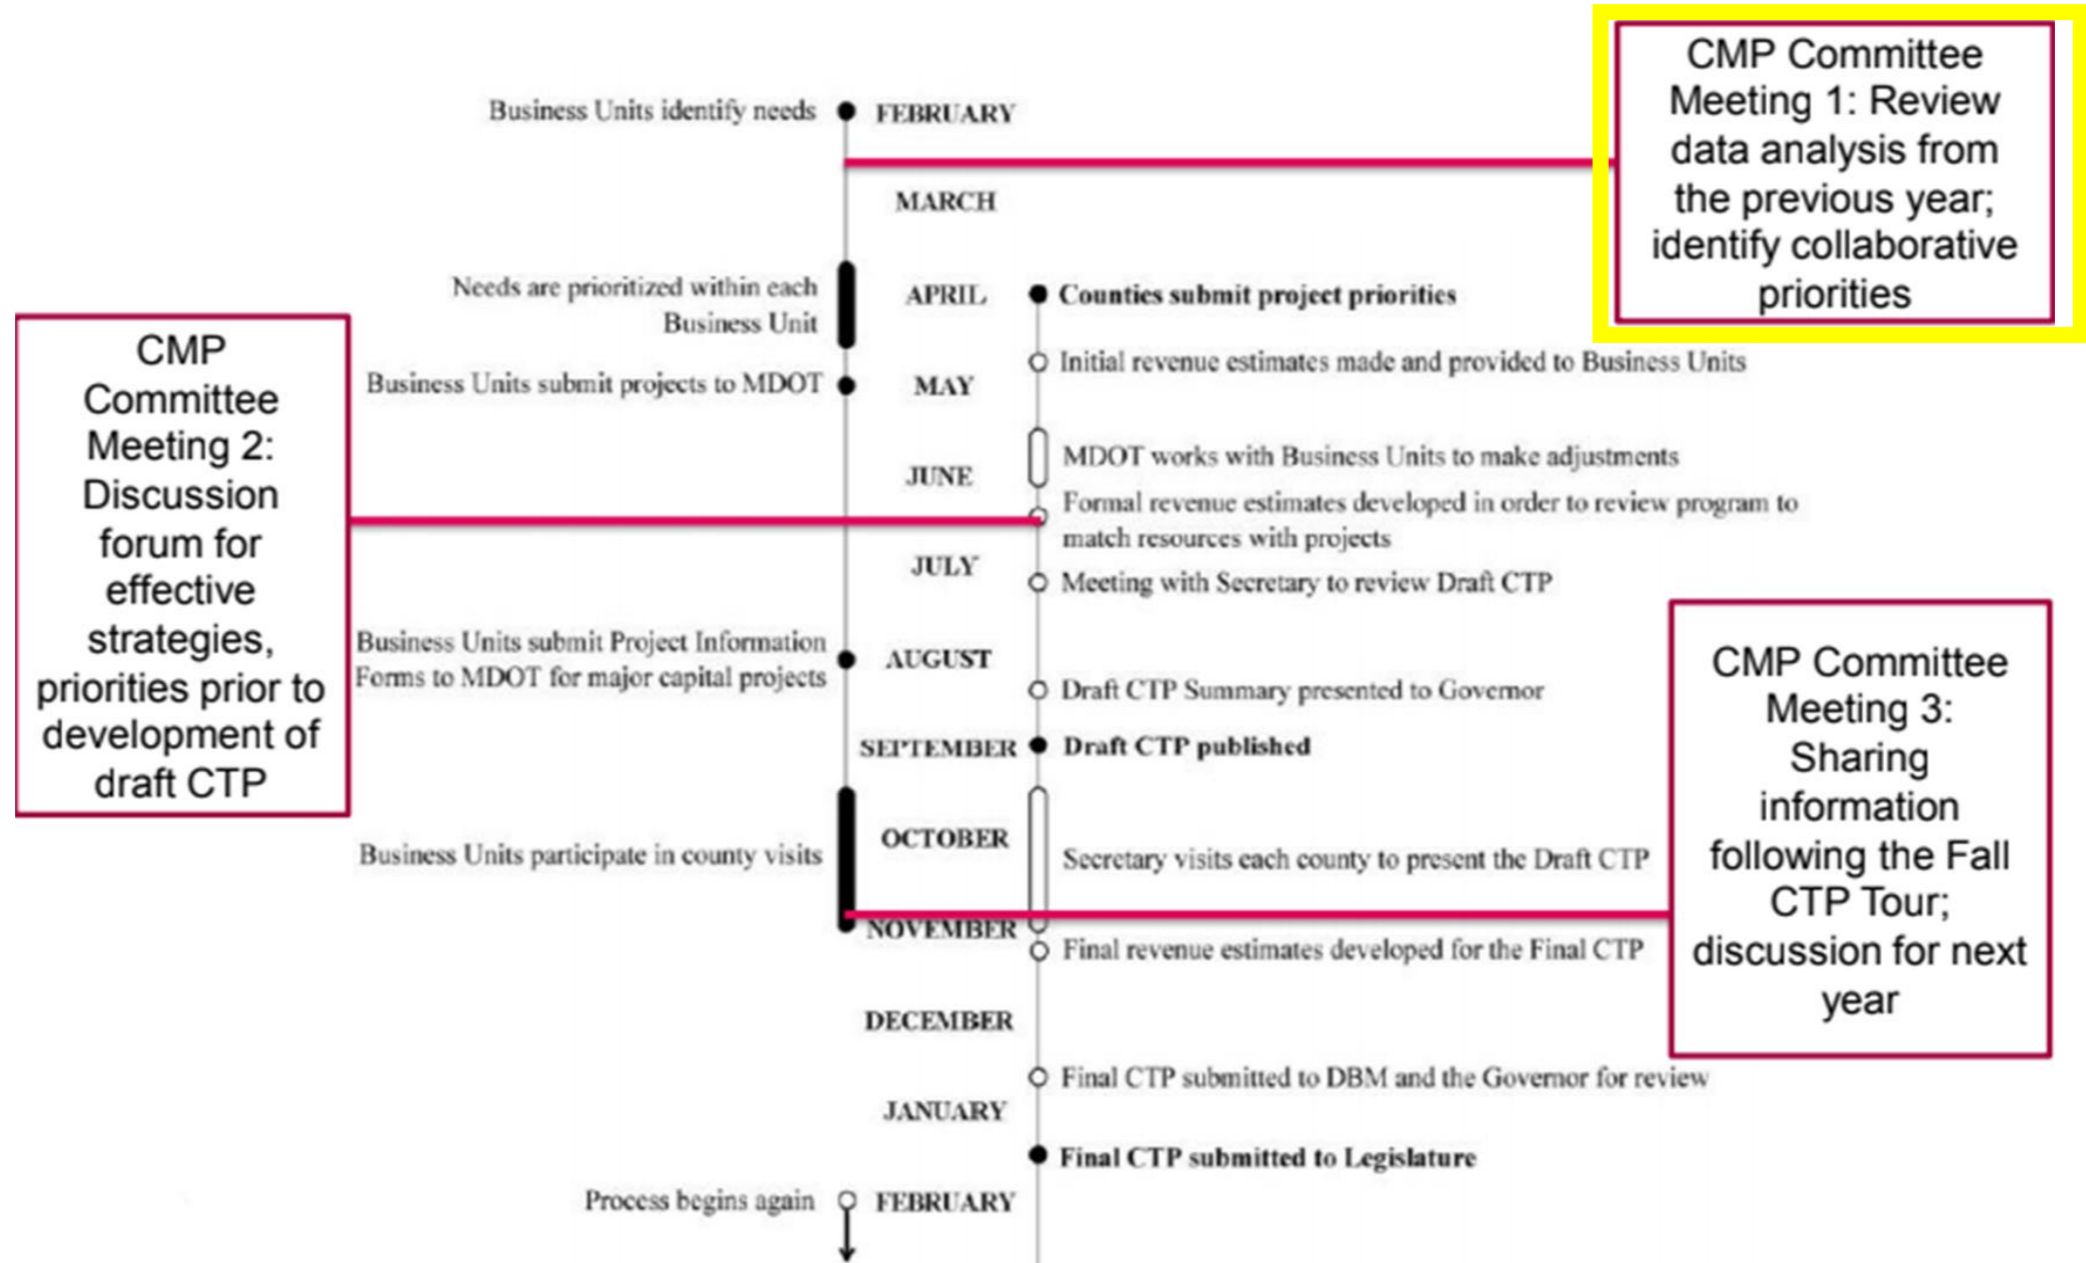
CMP Committee Meeting 1: Review data analysis from the previous year; identify collaborative priorities

Business Units identify needs
FEBRUARY
MARCH
Needs are prioritized within each Business Unit
APRIL
Counties submit project priorities
Initial revenue estimates made and provided to Business Units
Business Units submit projects to MDOT
MAY
MDOT works with Business Units to make adjustments
JUNE
Formal revenue estimates developed in order to review program to match resources with projects
JULY
Meeting with Secretary to review Draft CTP
Business Units submit Project Information Forms to MDOT for major capital projects
AUGUST
Draft CTP Summary presented to Governor
SEPTEMBER
Draft CTP published
Business Units participate in county visits
OCTOBER
Secretary visits each county to present the Draft CTP
NOVEMBER
Final revenue estimates developed for the Final CTP
DECEMBER
Final CTP submitted to DBM and the Governor for review
JANUARY
Final CTP submitted to Legislature
Process begins again
FEBRUARY

CMP Committee Meeting 2: Discussion forum for effective strategies, priorities prior to development of draft CTP

CMP Committee Meeting 3: Sharing information following the Fall CTP Tour; discussion for next year